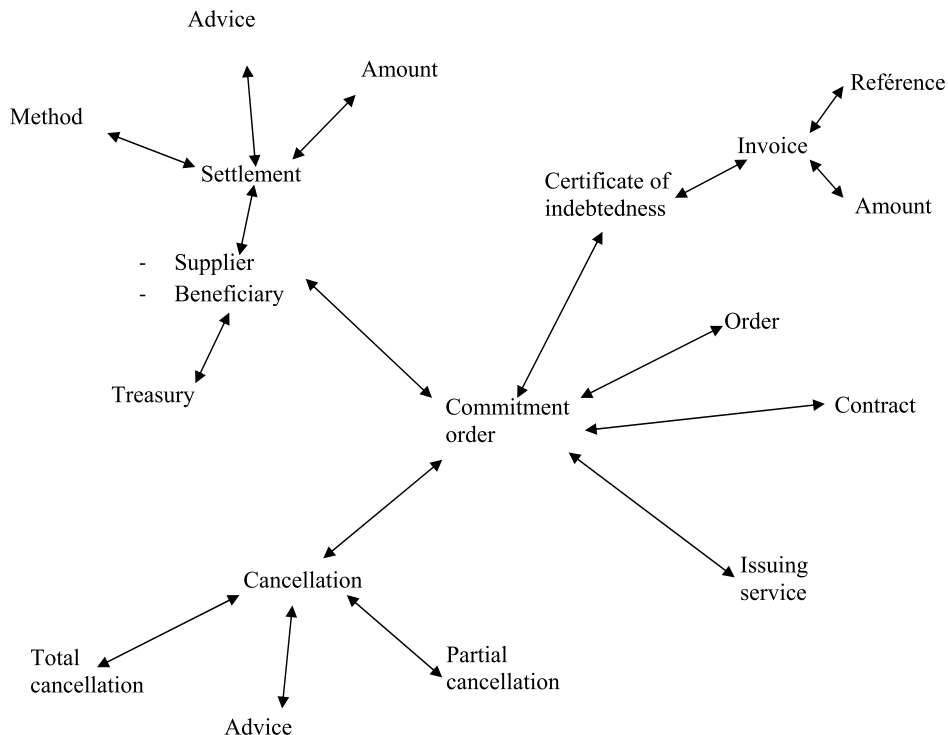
Advice

Amount

Method

Settlement

Reférence

Invoice

Certificate of indebtedness

Amount

- Supplier
- Beneficiary

Treasury

Order

Commitment order

Contract

Issuing service

Cancellation

Total cancellation

Partial cancellation

Advice